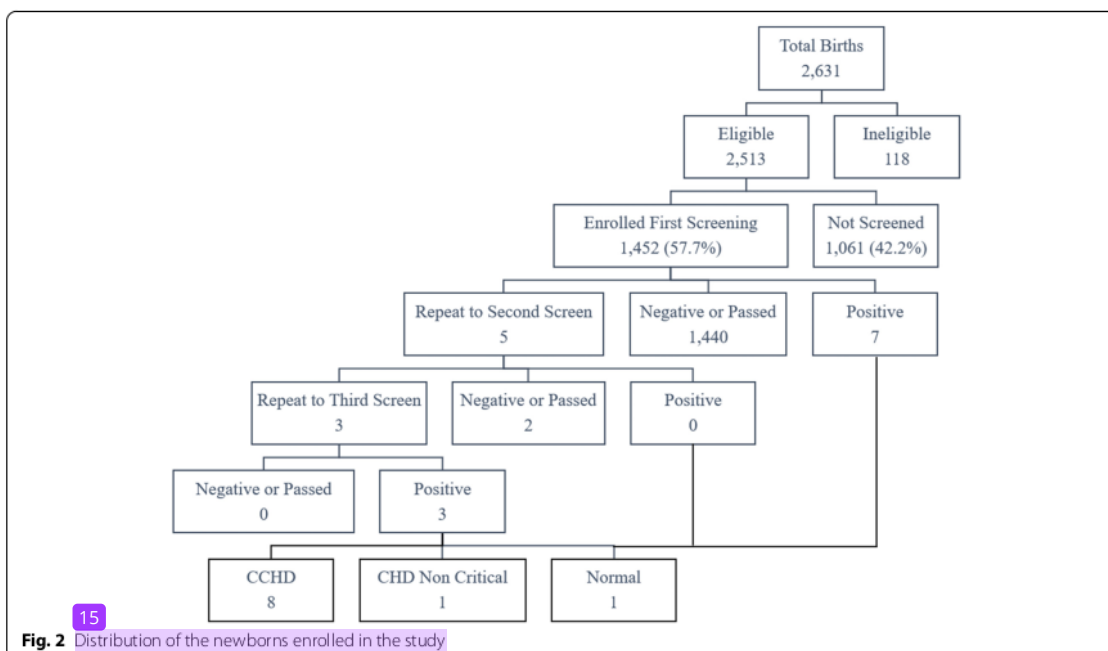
Total Births
2,631

Eligible
2,513

Ineligible
118

Enrolled First Screening
1,452 (57.7%)

Not Screened
1,061 (42.2%)

Repeat to Second Screen
5

Negative or Passed
1,440

Positive
7

Repeat to Third Screen
3

Negative or Passed
2

Positive
0

Negative or Passed
0

Positive
3

CCHD
8

CHD Non Critical
1

Normal
1

15

**Fig. 2** Distribution of the newborns enrolled in the study